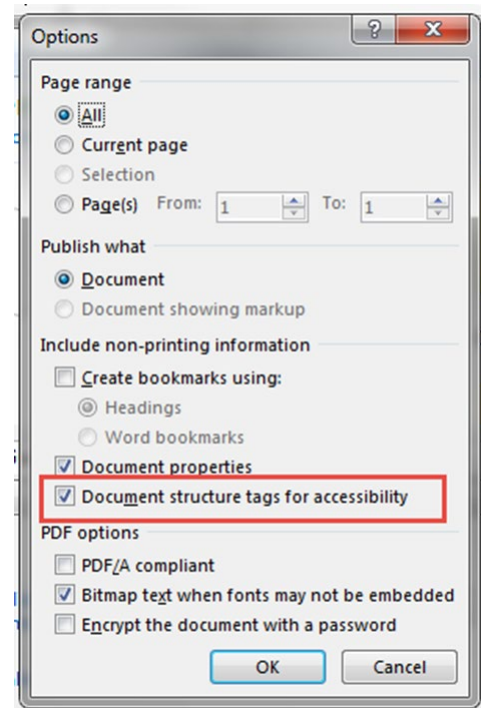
Options

?

Page range

All

Current page

Selection

Page(s) From: 1 To: 1

Publish what

Document

Document showing markup

Include non-printing information

Create bookmarks using:

Headings

Word bookmarks

Document properties

Document structure tags for accessibility

PDF options

PDF/A compliant

Bitmap text when fonts may not be embedded

Encrypt the document with a password

OK

Cancel